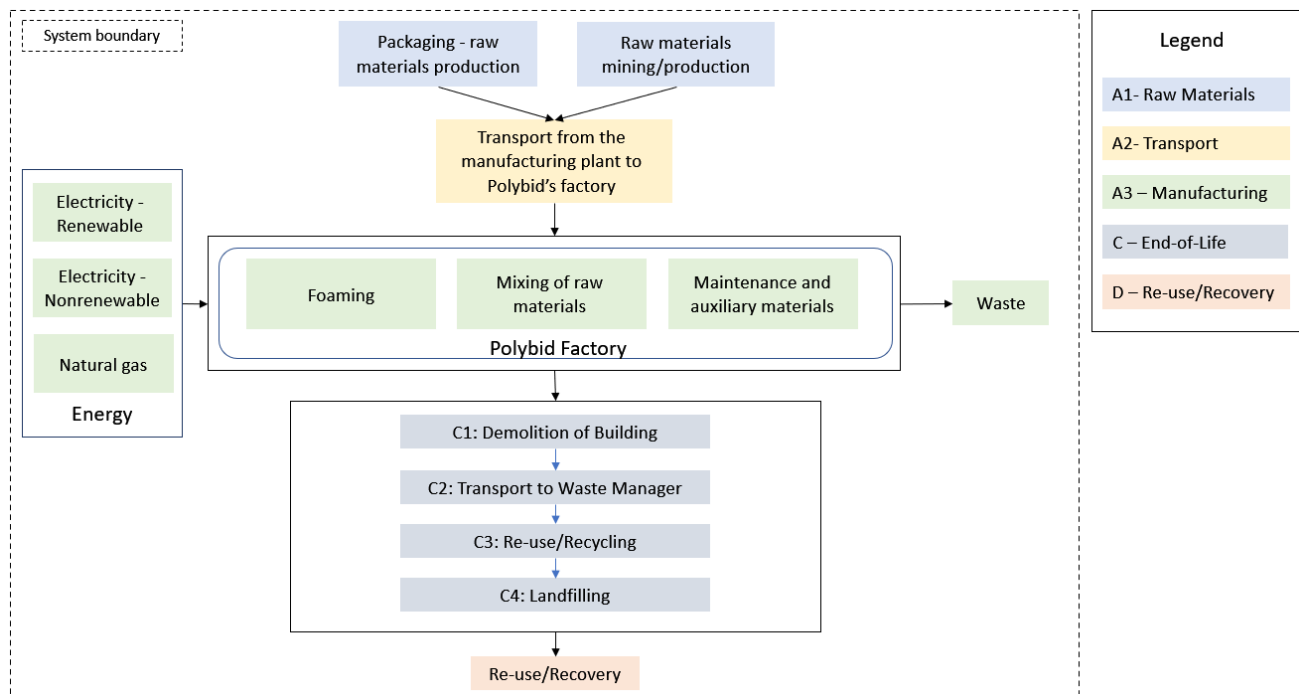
System boundary

Packaging - raw materials production

Raw materials mining/production

Transport from the manufacturing plant to Polybid's factory

Electricity - Renewable

Electricity - Nonrenewable

Natural gas

Energy

Foaming

Mixing of raw materials

Maintenance and auxiliary materials

Polybid Factory

Waste

C1: Demolition of Building

C2: Transport to Waste Manager

C3: Re-use/Recycling

C4: Landfilling

Re-use/Recovery

Legend

A1- Raw Materials

A2- Transport

A3 – Manufacturing

C – End-of-Life

D – Re-use/Recovery